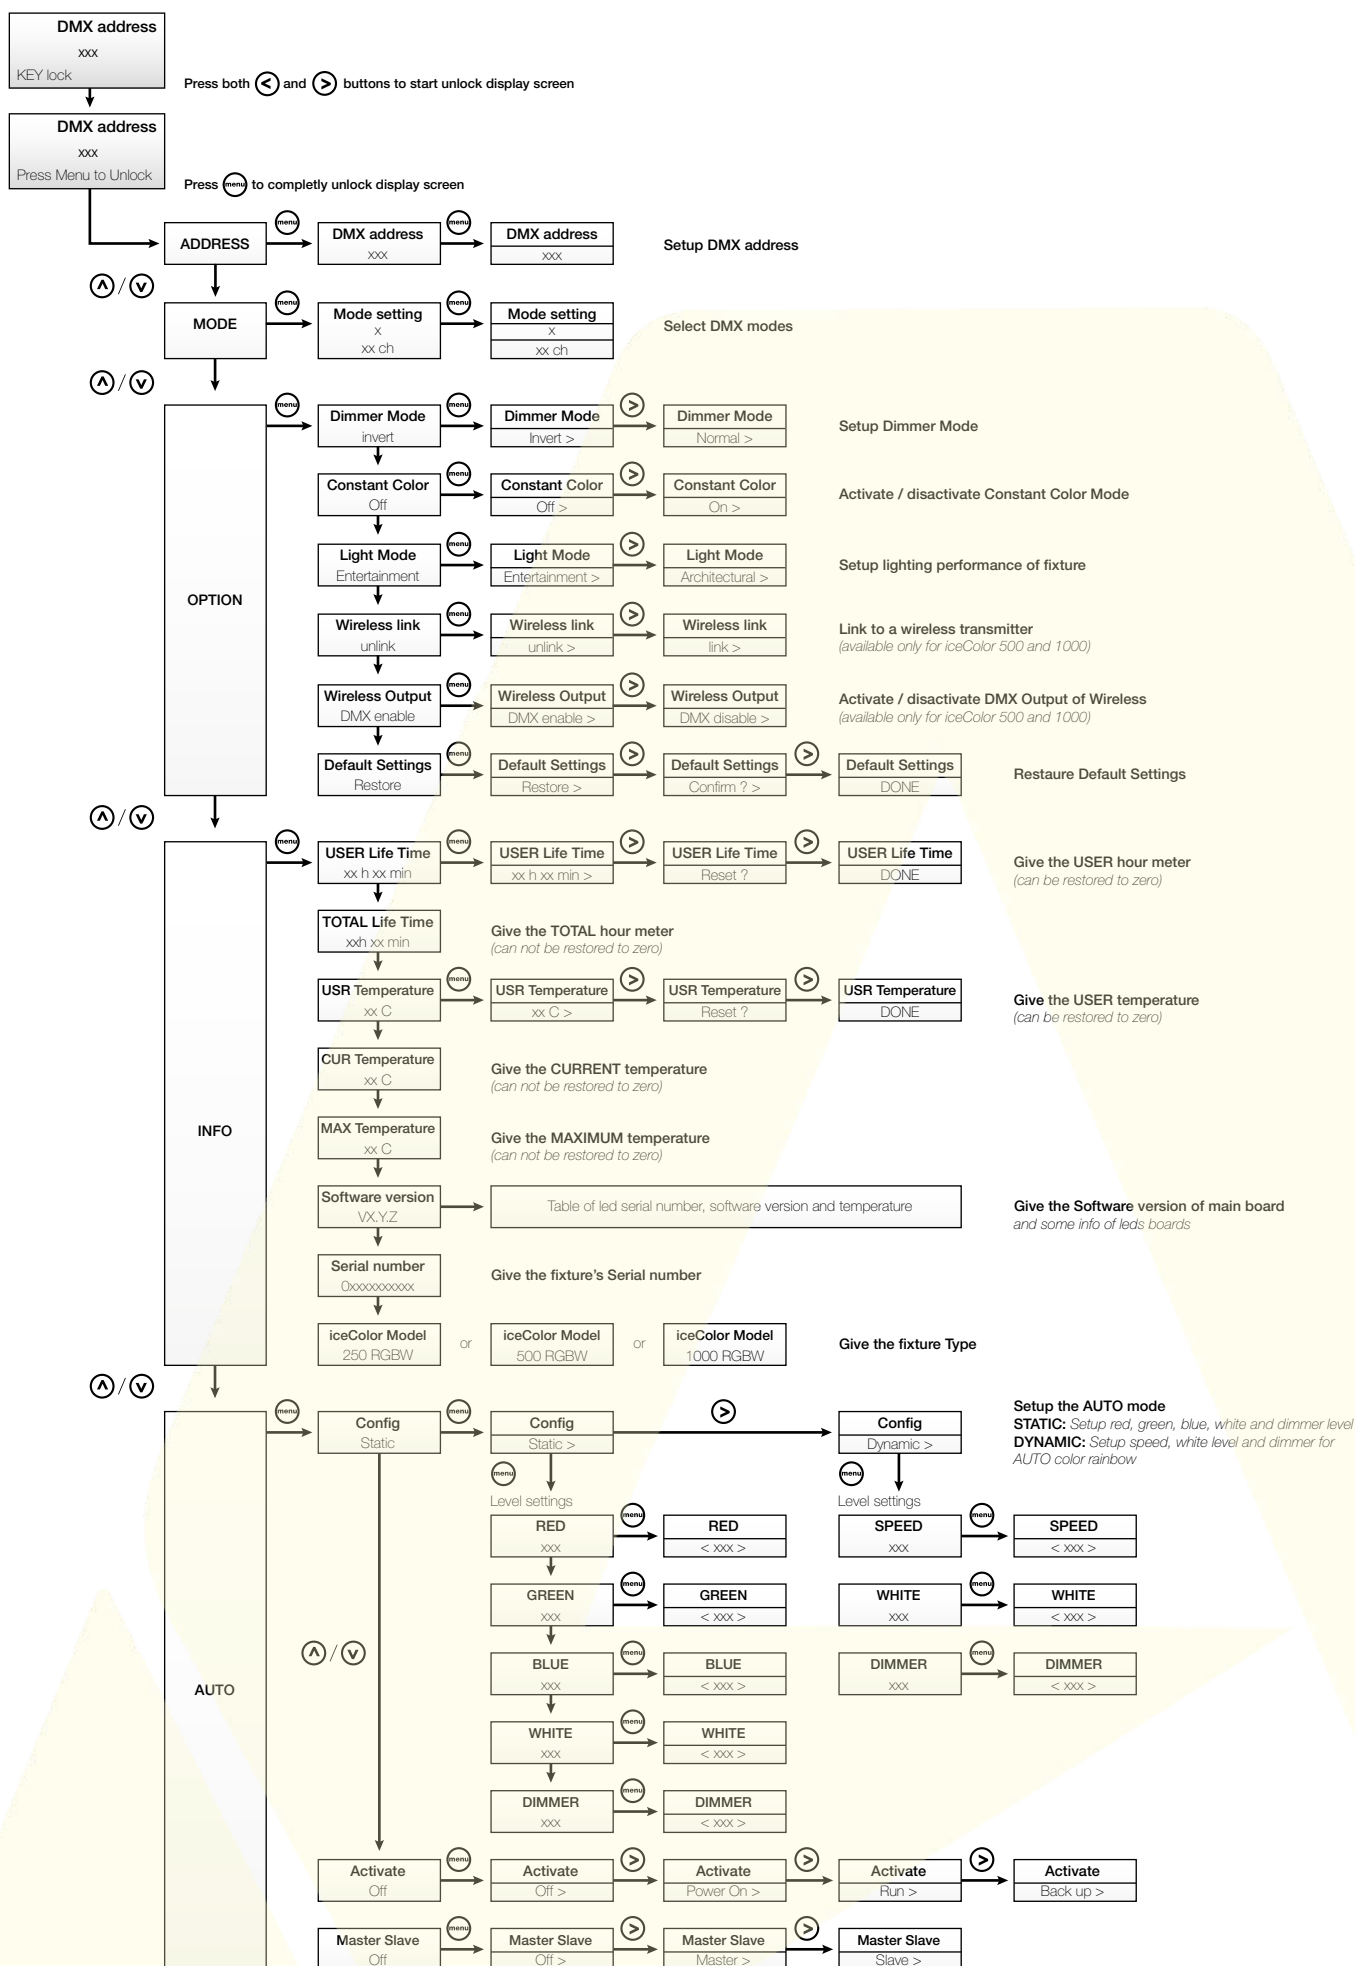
DMX address
xxx
KEY lock

Press both $<$ and $>$ buttons to start unlock display screen

DMX address
xxx
Press Menu to Unlock

Press menu to completly unlock display screen

ADDRESS
menu
DMX address
xxx
menu
DMX address
xxx
Setup DMX address

$\wedge$ / $\vee$

MODE
menu
Mode setting
x
xx ch
menu
Mode setting
x
xx ch
Select DMX modes

$\wedge$ / $\vee$

OPTION

menu
Dimmer Mode
invert
menu
Dimmer Mode
Invert >
$>$
Dimmer Mode
Normal >
Setup Dimmer Mode

Constant Color
Off
menu
Constant Color
Off >
$>$
Constant Color
On >
Activate / disactivate Constant Color Mode

Light Mode
Entertainment
menu
Light Mode
Entertainment >
$>$
Light Mode
Architectural >
Setup lighting performance of fixture

Wireless link
unlink
menu
Wireless link
unlink >
$>$
Wireless link
link >
Link to a wireless transmitter
(available only for iceColor 500 and 1000)

Wireless Output
DMX enable
menu
Wireless Output
DMX enable >
$>$
Wireless Output
DMX disable >
Activate / disactivate DMX Output of Wireless
(available only for iceColor 500 and 1000)

Default Settings
Restore
menu
Default Settings
Restore >
$>$
Default Settings
Confirm ? >
$>$
Default Settings
DONE
Restaure Default Settings

$\wedge$ / $\vee$

INFO

menu
USER Life Time
xx h xx min
menu
USER Life Time
xx h xx min >
$>$
USER Life Time
Reset ?
$>$
USER Life Time
DONE
Give the USER hour meter
(can be restored to zero)

TOTAL Life Time
xxh xx min
Give the TOTAL hour meter
(can not be restored to zero)

USR Temperature
xx C
menu
USR Temperature
xx C >
$>$
USR Temperature
Reset ?
$>$
USR Temperature
DONE
Give the USER temperature
(can be restored to zero)

CUR Temperature
xx C
Give the CURRENT temperature
(can not be restored to zero)

MAX Temperature
xx C
Give the MAXIMUM temperature
(can not be restored to zero)

Software version
VX.Y.Z
Table of led serial number, software version and temperature
Give the Software version of main board
and some info of leds boards

Serial number
0xxxxxxxxxx
Give the fixture's Serial number

iceColor Model
250 RGBW
or
iceColor Model
500 RGBW
or
iceColor Model
1000 RGBW
Give the fixture Type

$\wedge$ / $\vee$

AUTO

menu
Config
Static
menu
Config
Static >
$>$
Config
Dynamic >
Setup the AUTO mode
STATIC: Setup red, green, blue, white and dimmer level
DYNAMIC: Setup speed, white level and dimmer for AUTO color rainbow

menu
Level settings
RED
xxx
menu
RED
< xxx >
GREEN
xxx
menu
GREEN
< xxx >
BLUE
xxx
menu
BLUE
< xxx >
WHITE
xxx
menu
WHITE
< xxx >
DIMMER
xxx
menu
DIMMER
< xxx >

menu
Level settings
SPEED
xxx
menu
SPEED
< xxx >
WHITE
xxx
menu
WHITE
< xxx >
DIMMER
xxx
menu
DIMMER
< xxx >

$\wedge$ / $\vee$

Activate
Off
menu
Activate
Off >
$>$
Activate
Power On >
$>$
Activate
Run >
$>$
Activate
Back up >

Master Slave
Off
menu
Master Slave
Off >
$>$
Master Slave
Master >
$>$
Master Slave
Slave >